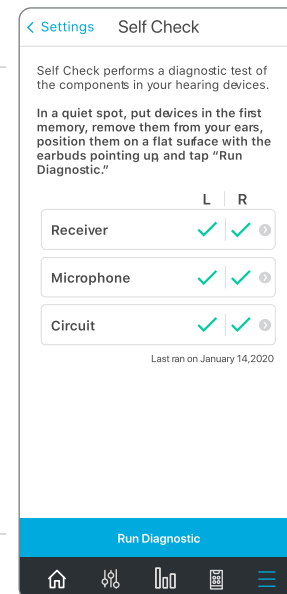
< Settings Self Check

Self Check performs a diagnostic test of the components in your hearing devices.

In a quiet spot, put devices in the first memory, remove them from your ears, position them on a flat surface with the earbuds pointing up, and tap "Run Diagnostic."

| | L | R |
|---|---|---|
| Receiver | ✓ | ✓ |
| Microphone | ✓ | ✓ |
| Circuit | ✓ | ✓ |

Last ran on January 14,2020

Run Diagnostic